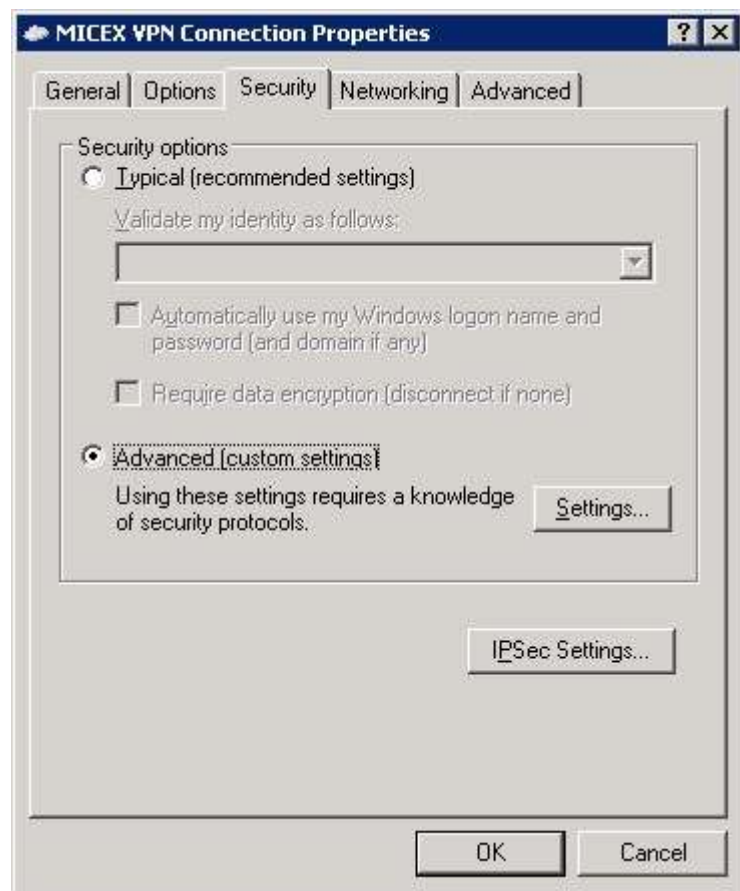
MICEX VPN Connection Properties

?

General | Options | Security | Networking | Advanced

Security options

Typical (recommended settings)

Validate my identity as follows:

Automatically use my Windows logon name and password (and domain if any)

Require data encryption (disconnect if none)

Advanced (custom settings)

Using these settings requires a knowledge of security protocols.

Settings...

IPSec Settings...

OK

Cancel